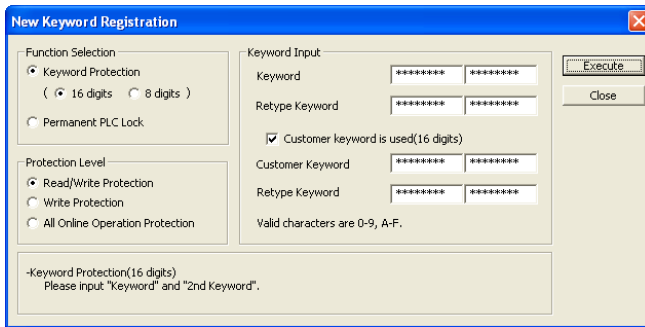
New Keyword Registration

Function Selection
Keyword Protection
( 16 digits 8 digits )
Permanent PLC Lock

Protection Level
Read/Write Protection
Write Protection
All Online Operation Protection

Keyword Input
Keyword ******** ********
Retype Keyword ******** ********
Customer keyword is used(16 digits)
Customer Keyword ******** ********
Retype Keyword ******** ********
Valid characters are 0-9, A-F.

Execute
Close

-Keyword Protection(16 digits)
Please input "Keyword" and "2nd Keyword".